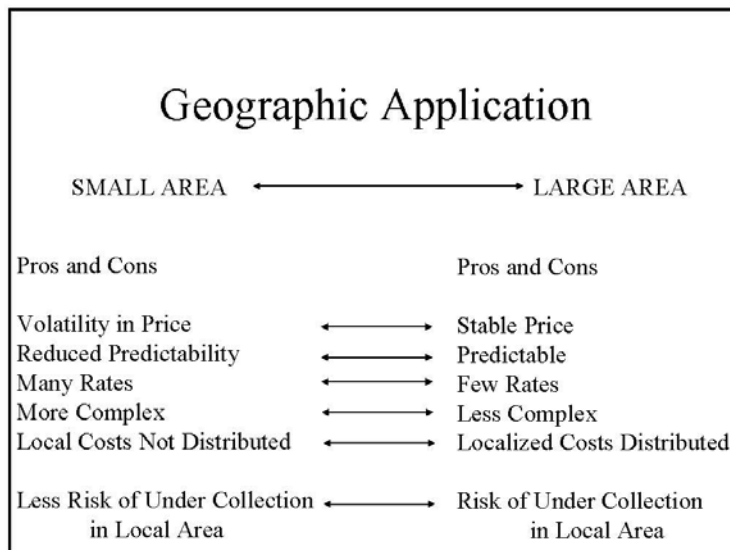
Geographic Application

SMALL AREA ⟷ LARGE AREA

| Pros and Cons | | Pros and Cons |
|---|---|---|
| Volatility in Price | ⟷ | Stable Price |
| Reduced Predictability | ⟷ | Predictable |
| Many Rates | ⟷ | Few Rates |
| More Complex | ⟷ | Less Complex |
| Local Costs Not Distributed | ⟷ | Localized Costs Distributed |
| Less Risk of Under Collection in Local Area | ⟷ | Risk of Under Collection in Local Area |